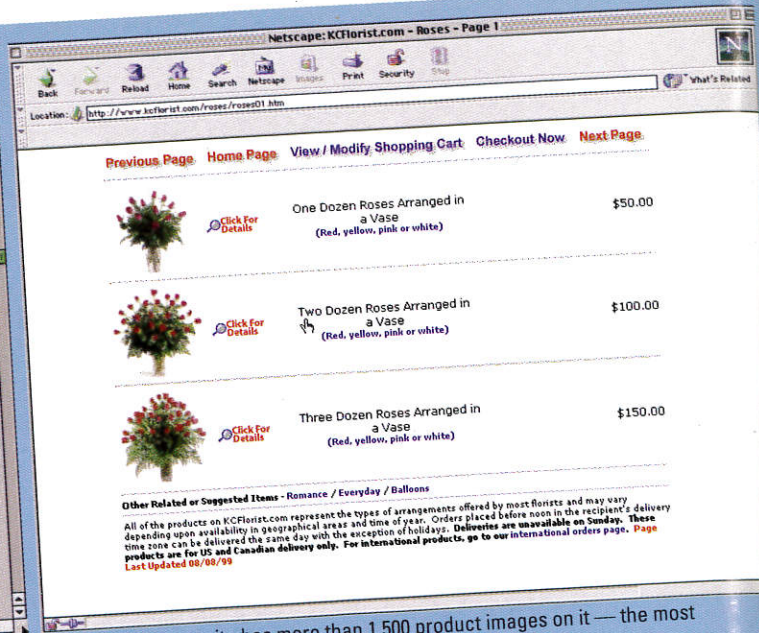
Netscape: KCFlorist.com - Roses - Page 1

Back Forward Reload Home Search Netscape Images Print Security Stop

What's Related

Location: http://www.kcflorist.com/roses/roses01.htm

Previous Page Home Page View / Modify Shopping Cart Checkout Now Next Page

Click For Details

One Dozen Roses Arranged in a Vase
(Red, yellow, pink or white)

$50.00

Click For Details

Two Dozen Roses Arranged in a Vase
(Red, yellow, pink or white)

$100.00

Click For Details

Three Dozen Roses Arranged in a Vase
(Red, yellow, pink or white)

$150.00

Other Related or Suggested Items - Romance / Everyday / Balloons

All of the products on KCFlorist.com represent the types of arrangements offered by most florists and may vary depending upon availability in geographical areas and time of year. Orders placed before noon in the recipient's delivery time zone can be delivered the same day with the exception of holidays. Deliveries are unavailable on Sunday. These products are for US and Canadian delivery only. For international products, go to our international orders page. Page Last Updated 08/08/99

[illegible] has more than 1,500 product images on it — the most